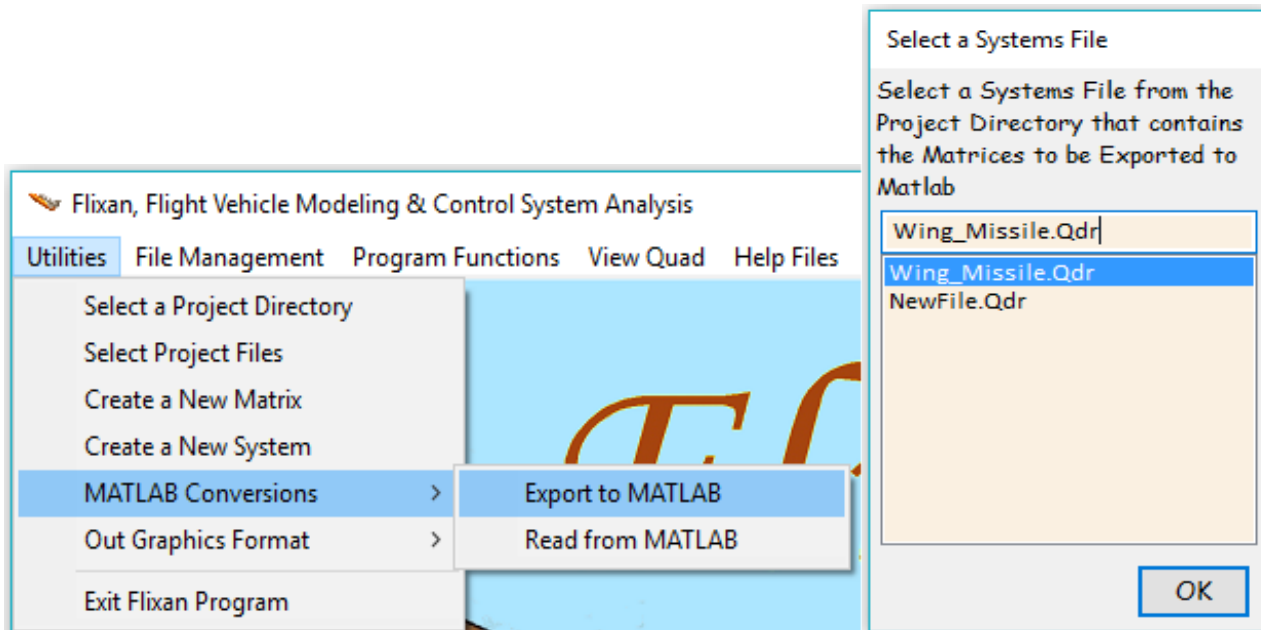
Flixan, Flight Vehicle Modeling & Control System Analysis

Utilities File Management Program Functions View Quad Help Files

Select a Project Directory
Select Project Files
Create a New Matrix
Create a New System
MATLAB Conversions
Out Graphics Format
Exit Flixan Program

Export to MATLAB
Read from MATLAB

Select a Systems File

Select a Systems File from the Project Directory that contains the Matrices to be Exported to Matlab

Wing_Missile.Qdr

Wing_Missile.Qdr
NewFile.Qdr

OK